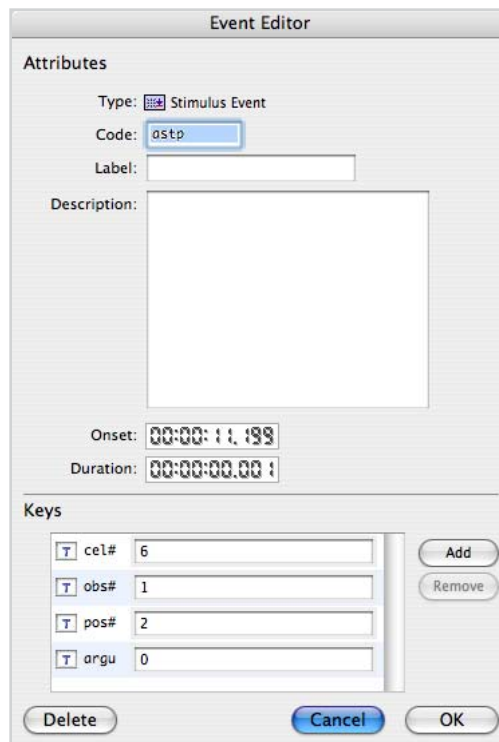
Event Editor

Attributes

Type: Stimulus Event

Code: astp

Label:

Description:

Onset: 00:00:11.199

Duration: 00:00:00.001

Keys

T cel# 6

T obs# 1

T pos# 2

T argu 0

Add

Remove

Delete

Cancel

OK